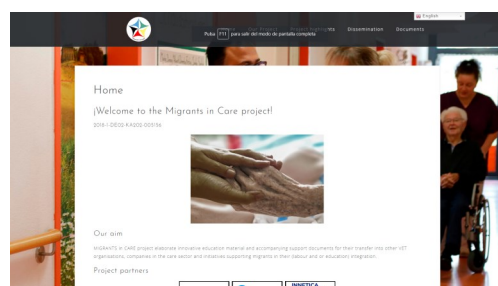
Pulse F11 para salir del modo de pantalla completa

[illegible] Dissemination Documents

English

Home

¡Welcome to the Migrants in Care project!

2019-1-DE02-KA202-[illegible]

Our aim

MIGRANTS in CARE project elaborate innovative education material and accompanying support documents for their transfer into other VET organisations, companies in the care sector and initiatives supporting migrants in their labour and or educational integration.

Project partners

INNETICA